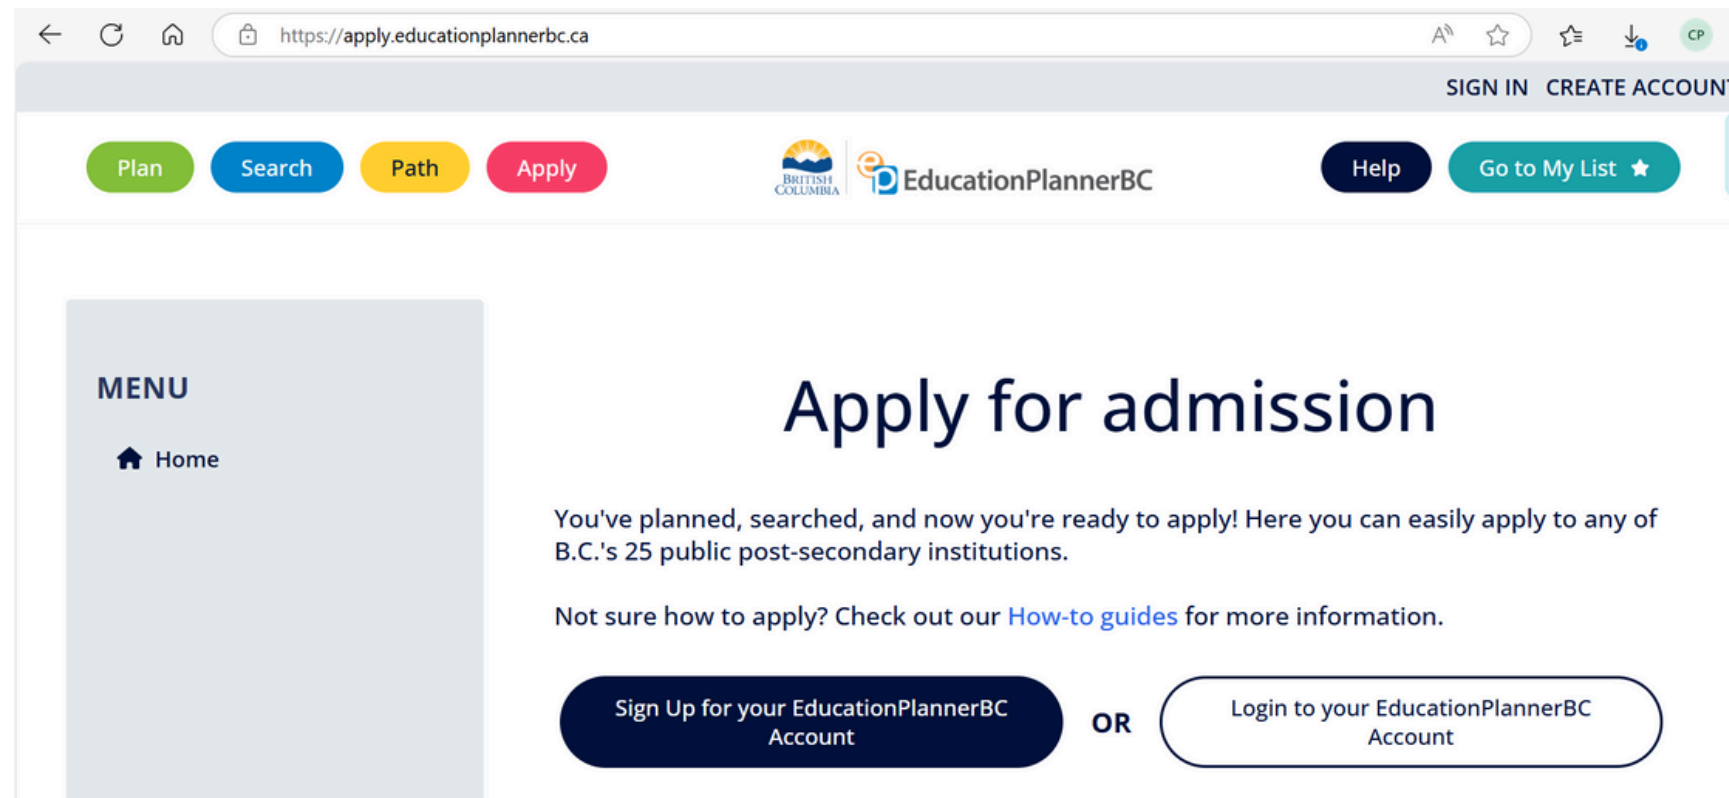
https://apply.educationplannerbc.ca

CP

SIGN IN CREATE ACCOUN

Plan Search Path Apply

BRITISH COLUMBIA

EducationPlannerBC

Help Go to My List

MENU

Home

Apply for admission

You've planned, searched, and now you're ready to apply! Here you can easily apply to any of B.C.'s 25 public post-secondary institutions.

Not sure how to apply? Check out our How-to guides for more information.

Sign Up for your EducationPlannerBC Account

OR

Login to your EducationPlannerBC Account